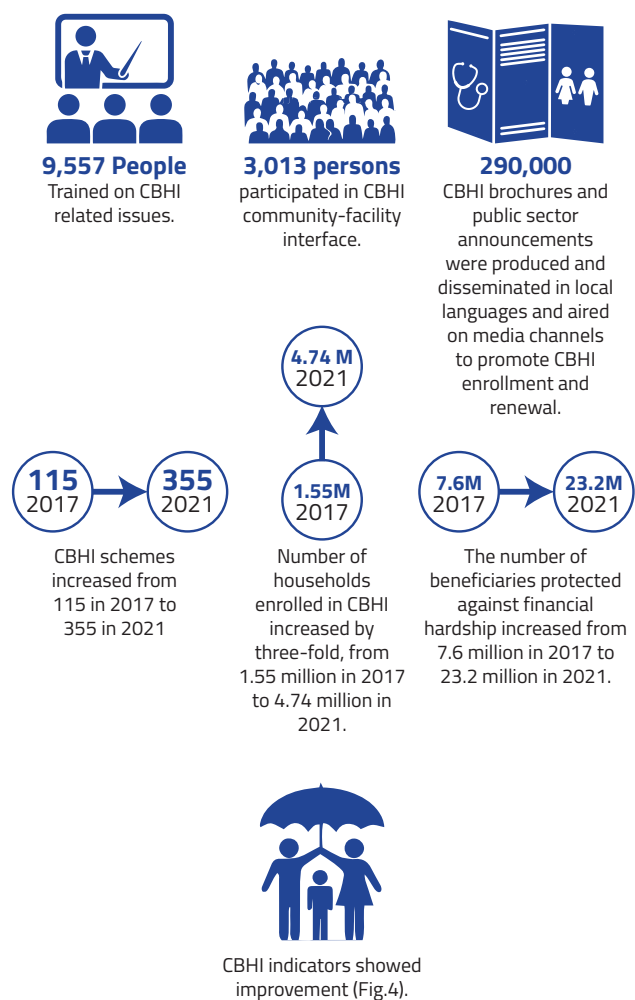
9,557 People
Trained on CBHI related issues.

3,013 persons
participated in CBHI community-facility interface.

290,000
CBHI brochures and public sector announcements were produced and disseminated in local languages and aired on media channels to promote CBHI enrollment and renewal.

115
2017

355
2021

CBHI schemes increased from 115 in 2017 to 355 in 2021

4.74 M
2021

1.55M
2017

Number of households enrolled in CBHI increased by three-fold, from 1.55 million in 2017 to 4.74 million in 2021.

7.6M
2017

23.2M
2021

The number of beneficiaries protected against financial hardship increased from 7.6 million in 2017 to 23.2 million in 2021.

CBHI indicators showed improvement (Fig.4).